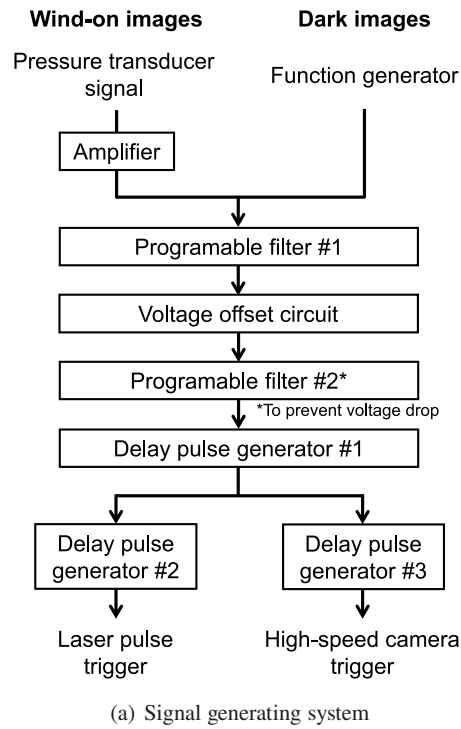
Wind-on images

Dark images

Pressure transducer signal

Function generator

Amplifier

Programable filter #1

Voltage offset circuit

Programable filter #2*

*To prevent voltage drop

Delay pulse generator #1

Delay pulse generator #2

Delay pulse generator #3

Laser pulse trigger

High-speed camera trigger

(a) Signal generating system